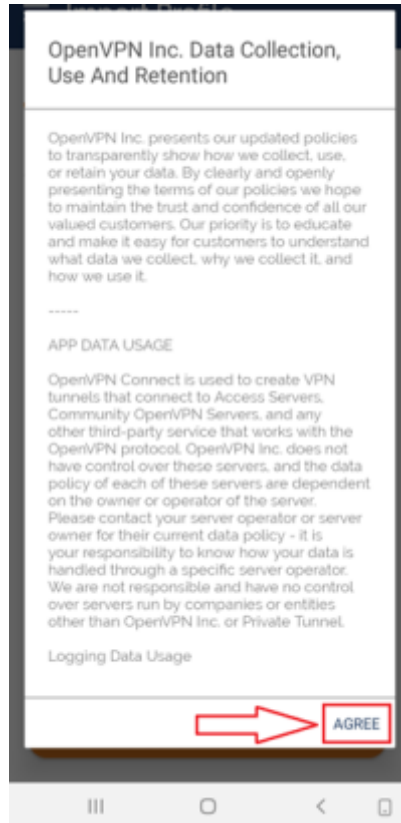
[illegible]

OpenVPN Inc. Data Collection, Use And Retention

OpenVPN Inc. presents our updated policies to transparently show how we collect, use, or retain your data. By clearly and openly presenting the terms of our policies we hope to maintain the trust and confidence of all our valued customers. Our priority is to educate and make it easy for customers to understand what data we collect, why we collect it, and how we use it.

-----

APP DATA USAGE

OpenVPN Connect is used to create VPN tunnels that connect to Access Servers, Community OpenVPN Servers, and any other third-party service that works with the OpenVPN protocol. OpenVPN Inc. does not have control over these servers, and the data policy of each of these servers are dependent on the owner or operator of the server. Please contact your server operator or server owner for their current data policy - it is your responsibility to know how your data is handled through a specific server operator. We are not responsible and have no control over servers run by companies or entities other than OpenVPN Inc. or Private Tunnel.

Logging Data Usage

AGREE